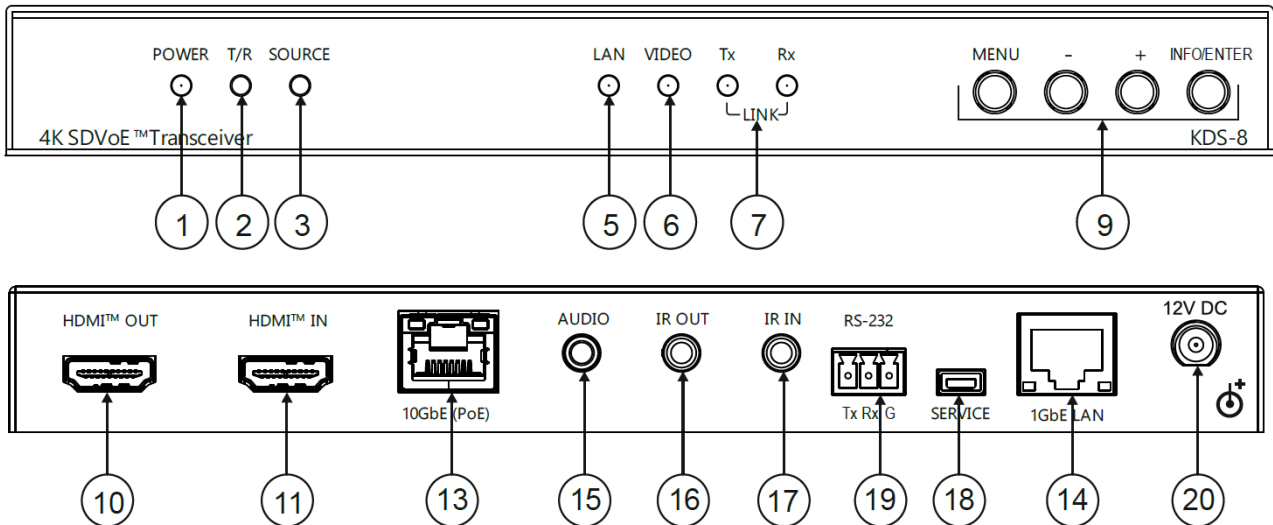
POWER T/R SOURCE

LAN VIDEO Tx Rx

LINK

MENU - + INFO/ENTER

4K SDVoE™Transceiver

KDS-8

1 2 3 5 6 7 9

HDMI™ OUT HDMI™ IN AUDIO IR OUT IR IN RS-232 12V DC

10GbE (PoE) Tx Rx G SERVICE 1GbE LAN

10 11 13 15 16 17 19 18 14 20